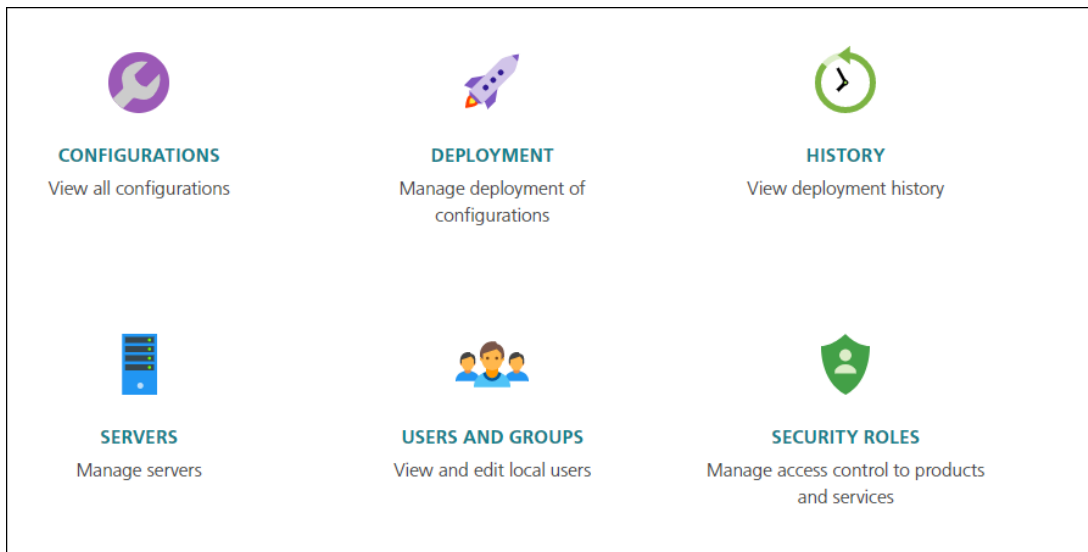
CONFIGURATIONS
View all configurations

DEPLOYMENT
Manage deployment of configurations

HISTORY
View deployment history

SERVERS
Manage servers

USERS AND GROUPS
View and edit local users

SECURITY ROLES
Manage access control to products and services